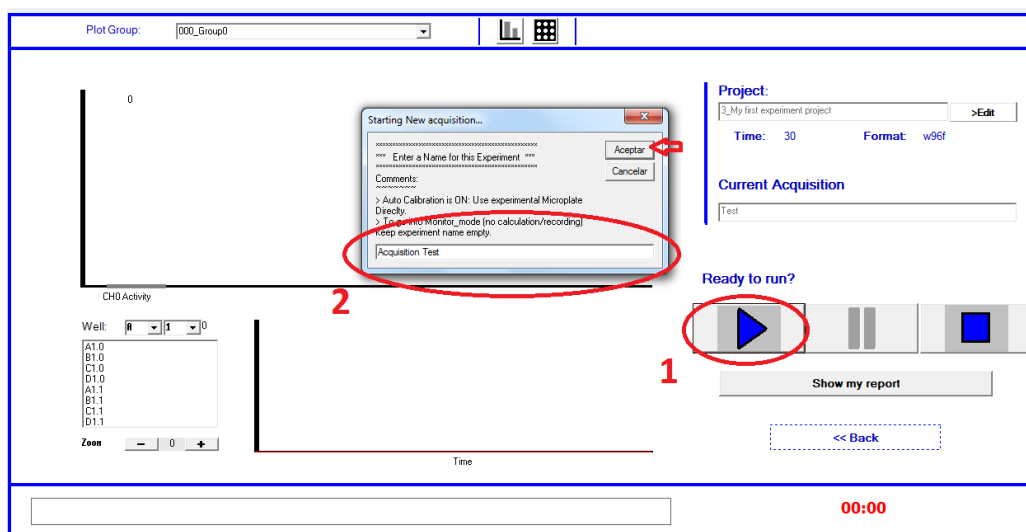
Plot Group: 000_Group0

0

Starting New acquisition...

xxxxxxxxxxxxxxxxxxxxxxxxxxxxxxxxxxxxxxxxxx
*** Enter a Name for this Experiment ***
xxxxxxxxxxxxxxxxxxxxxxxxxxxxxxxxxxxxxxxxxx

Comments:
~~~~~~~~

> Auto Calibration is ON: Use experimental Microplate Directly.
> To go into Monitor_mode (no calculation/recording) Keep experiment name empty.

Acquisition Test

Aceptar
Cancelar

CH0 Activity

2

Well: A 1 0

A1.0
B1.0
C1.0
D1.0
A1.1
B1.1
C1.1
D1.1

Zoom − 0 +

Time

Project:
3_My first experiment project
>Edit
Time: 30 Format: w96f

Current Acquisition
Test

Ready to run?

1

Show my report

<< Back

00:00